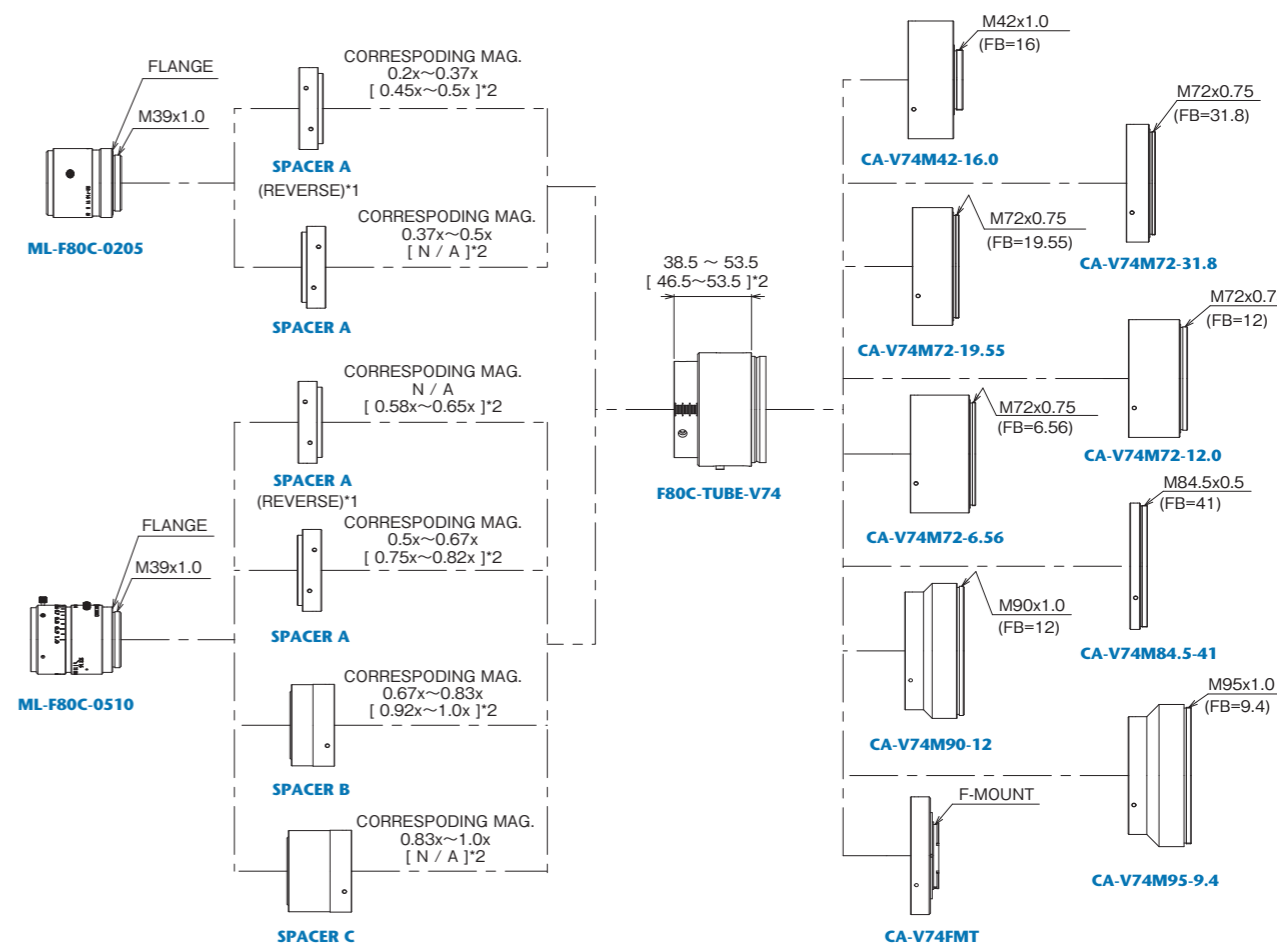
FLANGE
M39x1.0
ML-F80C-0205

CORRESPODING MAG.
0.2x～0.37x
[ 0.45x～0.5x ]*2
SPACER A
(REVERSE)*1

CORRESPODING MAG.
0.37x～0.5x
[ N / A ]*2
SPACER A

CORRESPODING MAG.
N / A
[ 0.58x～0.65x ]*2
SPACER A
(REVERSE)*1

CORRESPODING MAG.
0.5x～0.67x
[ 0.75x～0.82x ]*2
SPACER A

FLANGE
M39x1.0
ML-F80C-0510

CORRESPODING MAG.
0.67x～0.83x
[ 0.92x～1.0x ]*2
SPACER B

CORRESPODING MAG.
0.83x～1.0x
[ N / A ]*2
SPACER C

38.5 ～ 53.5
[ 46.5～53.5 ]*2
F80C-TUBE-V74

M42x1.0
(FB=16)
CA-V74M42-16.0

M72x0.75
(FB=31.8)
CA-V74M72-31.8

M72x0.75
(FB=19.55)
CA-V74M72-19.55

M72x0.7
(FB=12)
CA-V74M72-12.0

M72x0.75
(FB=6.56)
CA-V74M72-6.56

M84.5x0.5
(FB=41)
CA-V74M84.5-41

M90x1.0
(FB=12)
CA-V74M90-12

M95x1.0
(FB=9.4)
CA-V74M95-9.4

F-MOUNT
CA-V74FMT